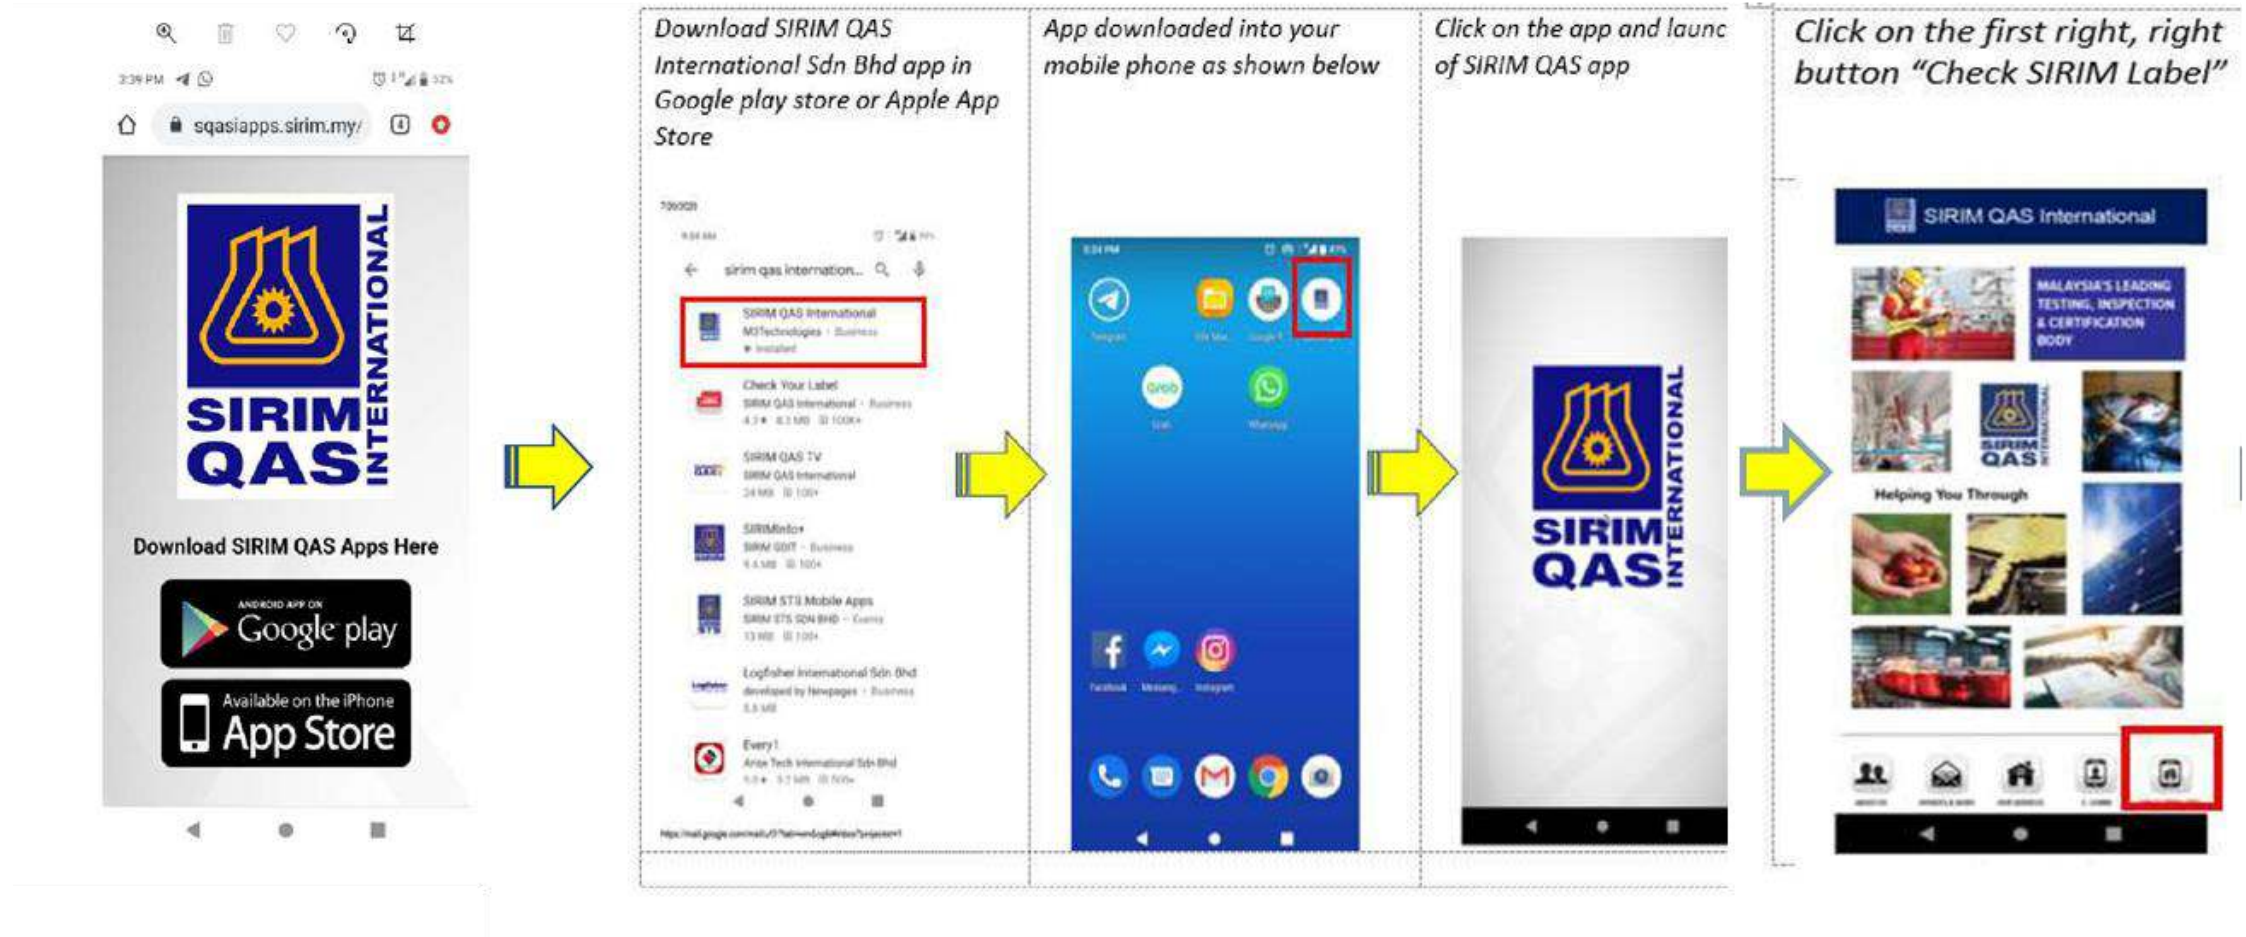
3:39 PM

sqasiapps.sirim.my/

SIRIM QAS INTERNATIONAL

Download SIRIM QAS Apps Here

ANDROID APP ON Google play

Available on the iPhone App Store

Download SIRIM QAS International Sdn Bhd app in Google play store or Apple App Store

sirim qas internation...

SIRIM QAS International
M3Technologies · Business
Installed

Check Your Label
SIRIM QAS International · Business

SIRIM QAS TV
SIRIM QAS International

SIRIMInfo+
SIRIM QDIT · Business

SIRIM STS Mobile Apps
SIRIM STS SDN BHD · Events

Logfisher International Sdn Bhd
developed by Newpages · Business

Every1
Arize Tech International Sdn Bhd

App downloaded into your mobile phone as shown below

Telegram

Grab

WhatsApp

Facebook

Messenger

Instagram

Click on the app and launc of SIRIM QAS app

SIRIM QAS INTERNATIONAL

Click on the first right, right button "Check SIRIM Label"

SIRIM QAS International

MALAYSIA'S LEADING TESTING, INSPECTION & CERTIFICATION BODY

SIRIM QAS INTERNATIONAL

Helping You Through